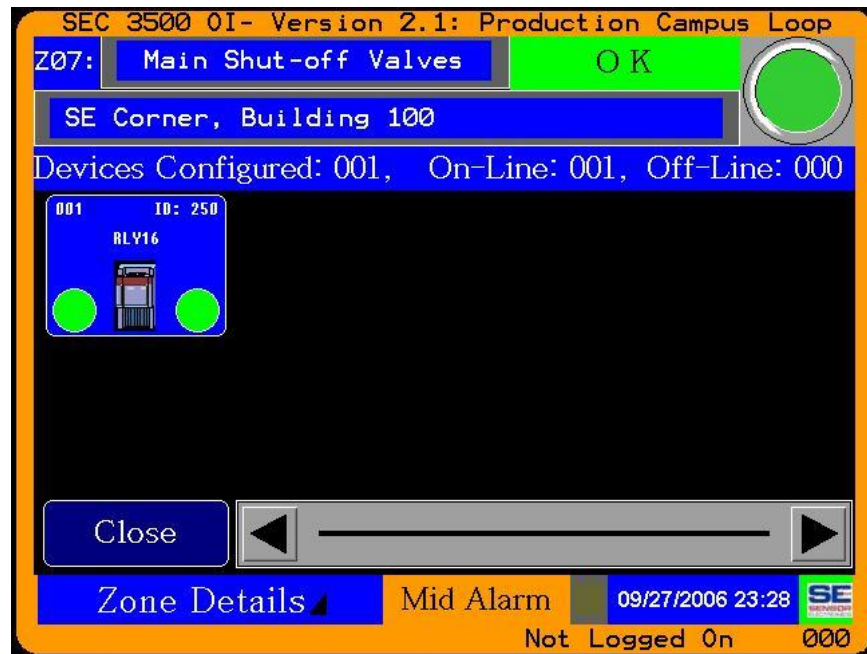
SEC 3500 OI- Version 2.1: Production Campus Loop

Z07: Main Shut-off Valves

O K

SE Corner, Building 100

Devices Configured: 001, On-Line: 001, Off-Line: 000

001 ID: 250

RLY16

Close

Zone Details

Mid Alarm

09/27/2006 23:28

SE

Not Logged On 000